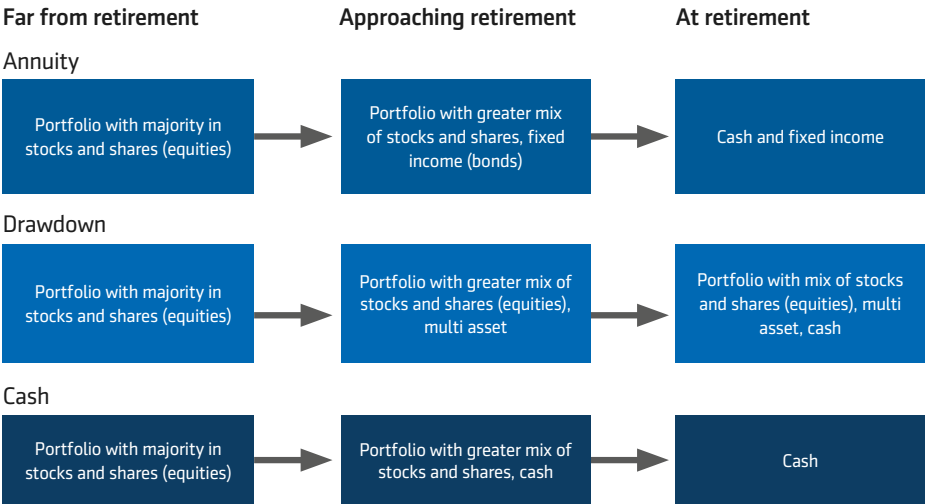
Far from retirement

Approaching retirement

At retirement

Annuity

Portfolio with majority in stocks and shares (equities)

Portfolio with greater mix of stocks and shares, fixed income (bonds)

Cash and fixed income

Drawdown

Portfolio with majority in stocks and shares (equities)

Portfolio with greater mix of stocks and shares (equities), multi asset

Portfolio with mix of stocks and shares (equities), multi asset, cash

Cash

Portfolio with majority in stocks and shares (equities)

Portfolio with greater mix of stocks and shares, cash

Cash